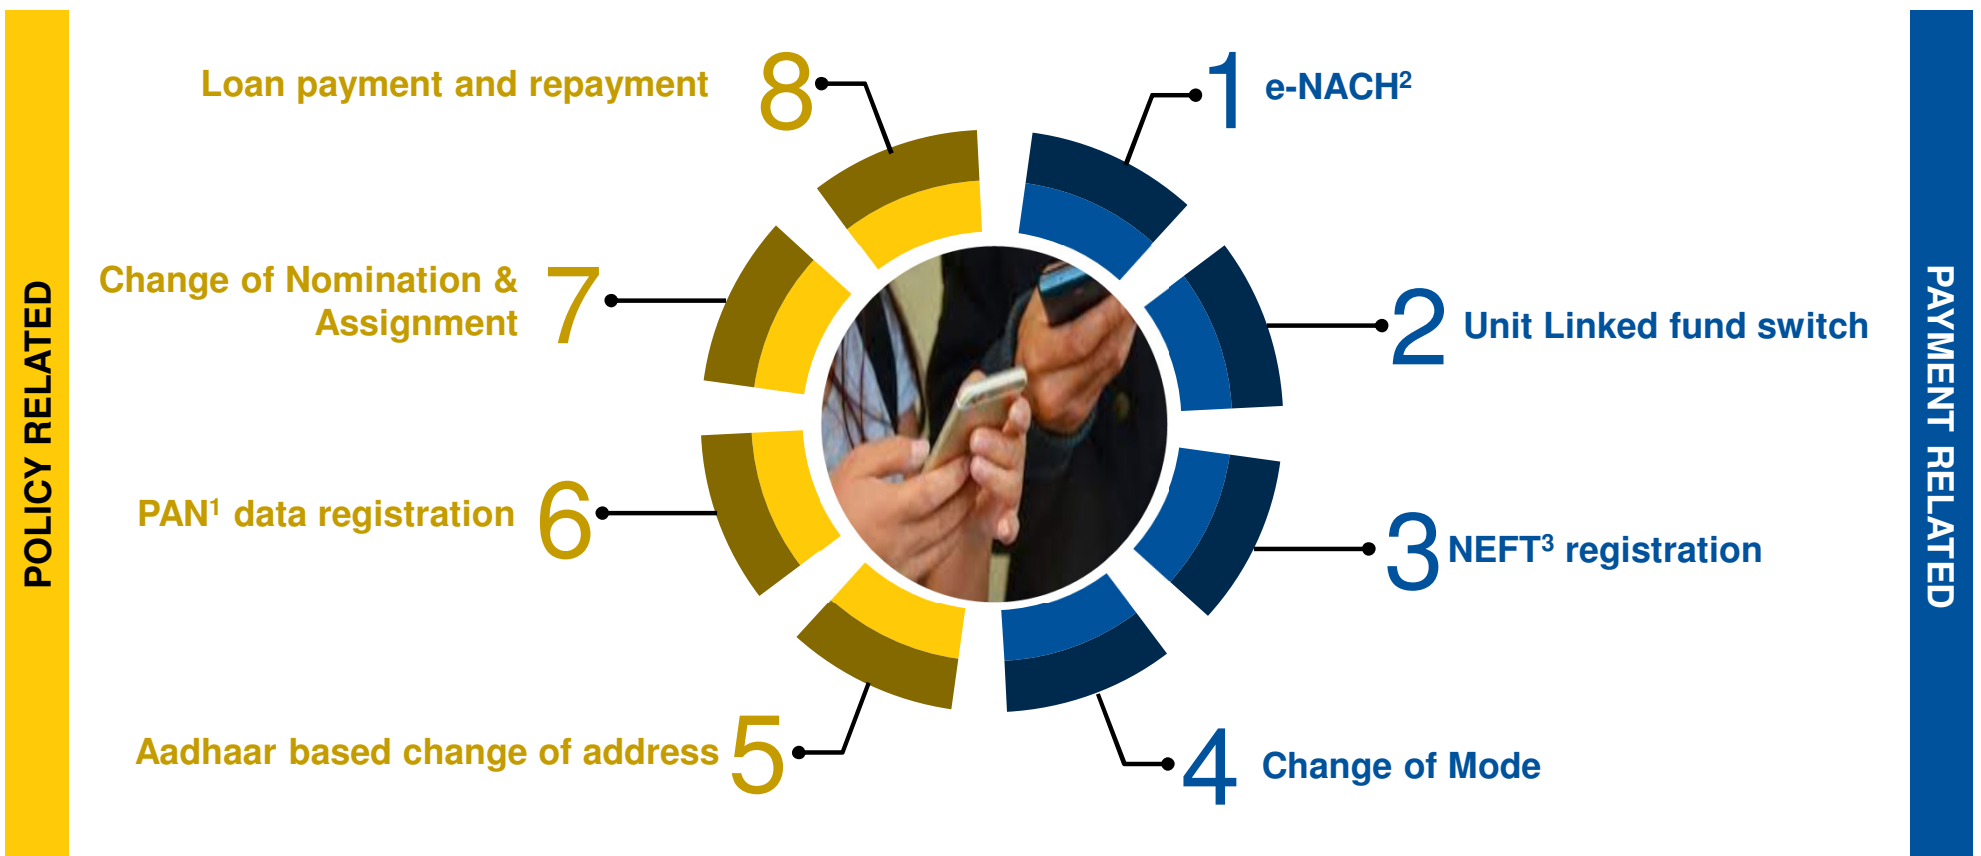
POLICY RELATED

8 Loan payment and repayment

7 Change of Nomination & Assignment

6 PAN$^1$ data registration

5 Aadhaar based change of address

1 e-NACH$^2$

2 Unit Linked fund switch

3 NEFT$^3$ registration

4 Change of Mode

PAYMENT RELATED